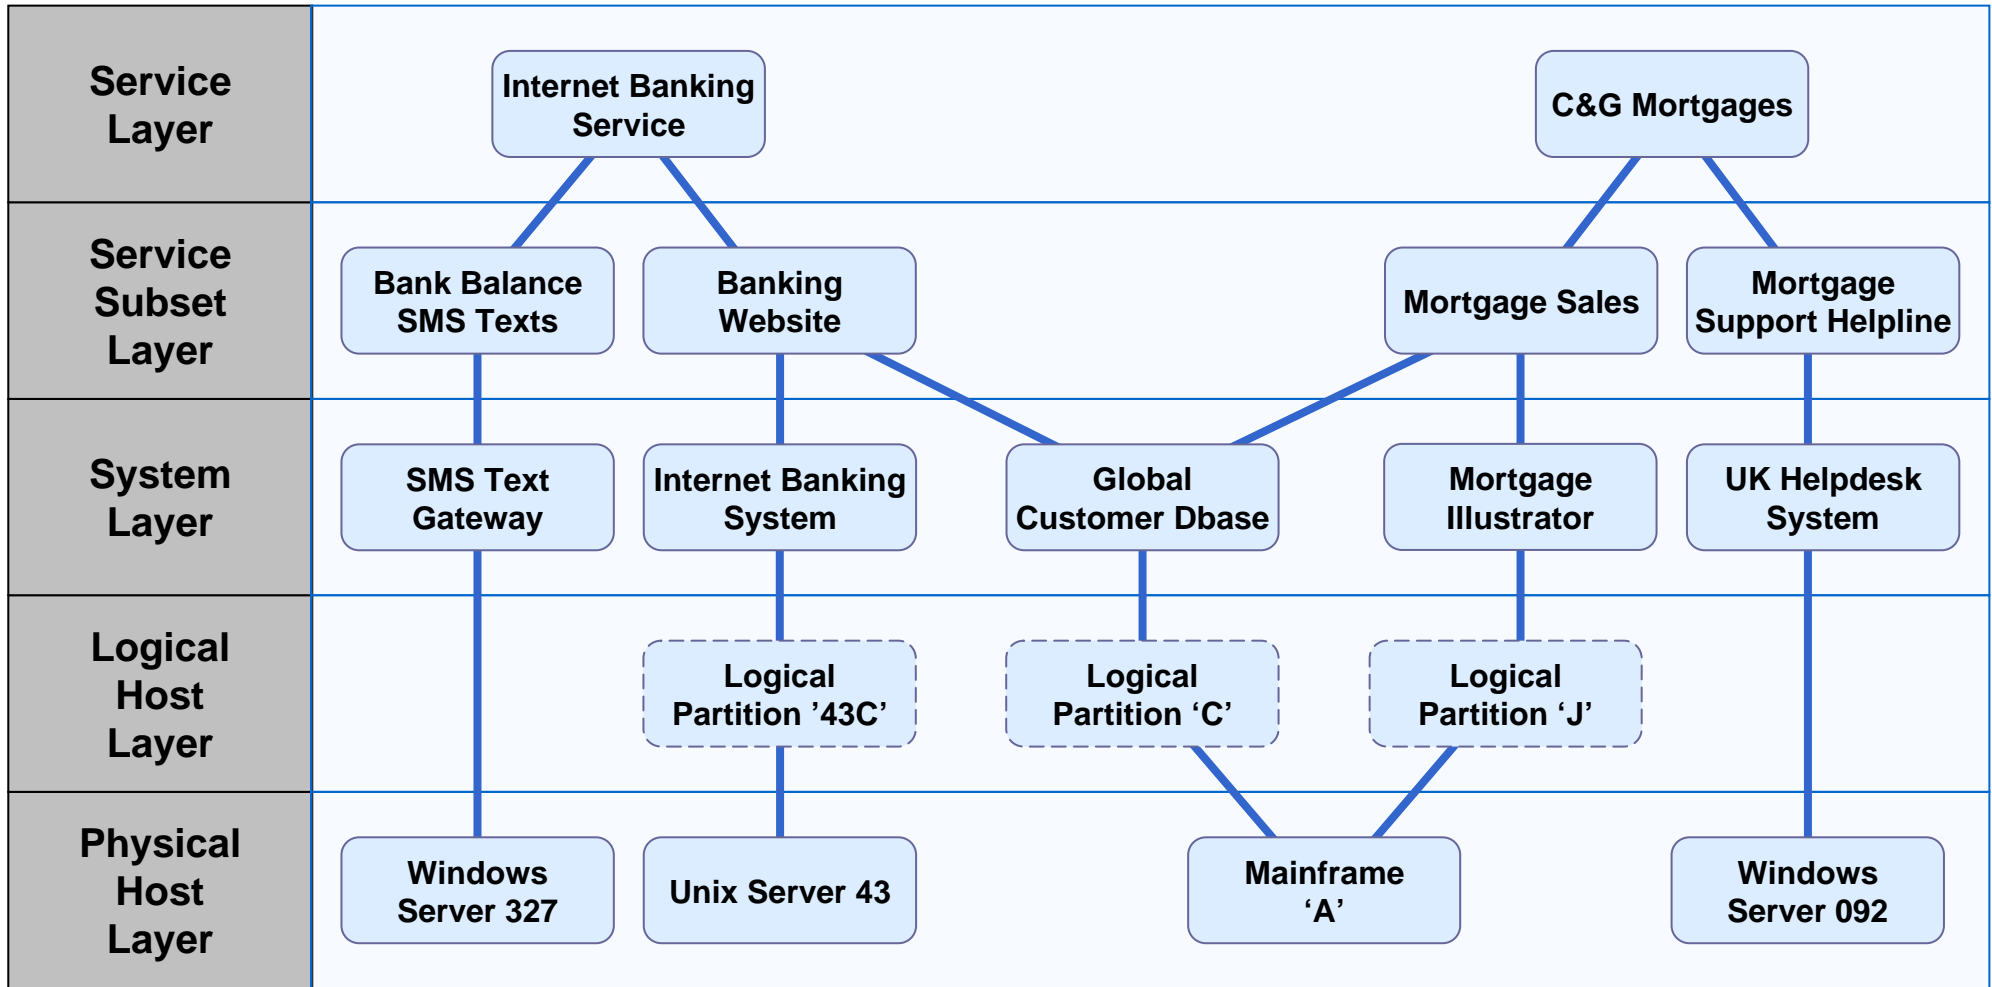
Service Layer

Internet Banking Service

C&G Mortgages

Service Subset Layer

Bank Balance SMS Texts

Banking Website

Mortgage Sales

Mortgage Support Helpline

System Layer

SMS Text Gateway

Internet Banking System

Global Customer Dbase

Mortgage Illustrator

UK Helpdesk System

Logical Host Layer

Logical Partition ’43C’

Logical Partition ‘C’

Logical Partition ‘J’

Physical Host Layer

Windows Server 327

Unix Server 43

Mainframe ‘A’

Windows Server 092